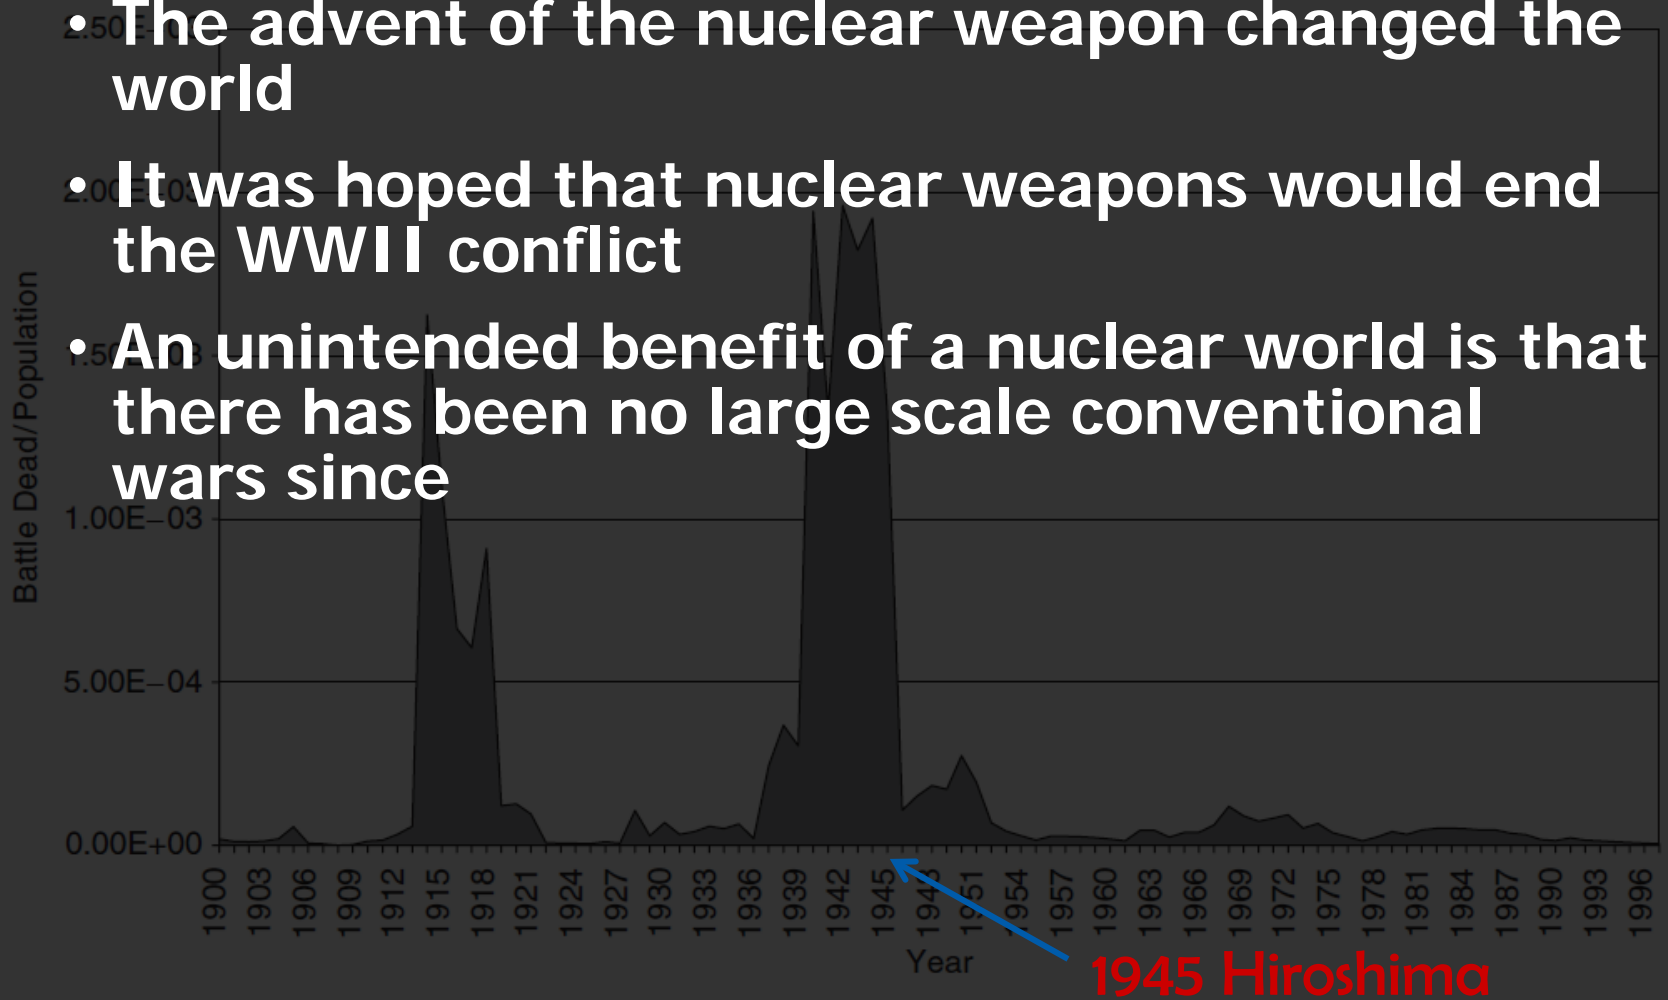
- The advent of the nuclear weapon changed the world

- It was hoped that nuclear weapons would end the WWII conflict

- An unintended benefit of a nuclear world is that there has been no large scale conventional wars since

2.50E-03
2.00E-03
1.50E-03
1.00E-03
5.00E-04
0.00E+00

Battle Dead/Population

1900 1903 1906 1909 1912 1915 1918 1921 1924 1927 1930 1933 1936 1939 1942 1945 1948 1951 1954 1957 1960 1963 1966 1969 1972 1975 1978 1981 1984 1987 1990 1993 1996

Year

1945 Hiroshima